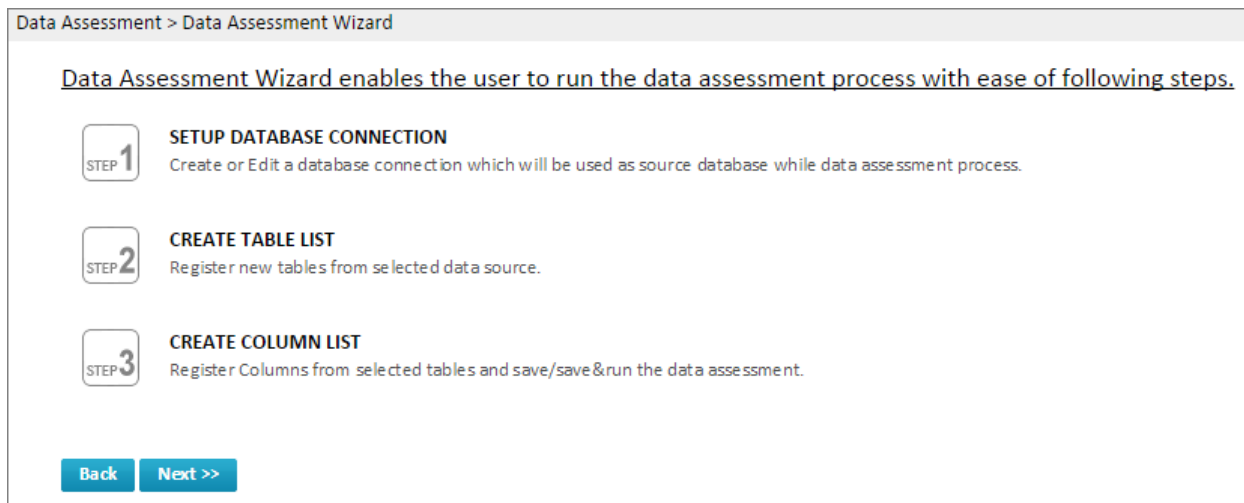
Data Assessment > Data Assessment Wizard

Data Assessment Wizard enables the user to run the data assessment process with ease of following steps.

STEP 1

SETUP DATABASE CONNECTION

Create or Edit a database connection which will be used as source database while data assessment process.

STEP 2

CREATE TABLE LIST

Register new tables from selected data source.

STEP 3

CREATE COLUMN LIST

Register Columns from selected tables and save/save&run the data assessment.

Back Next >>